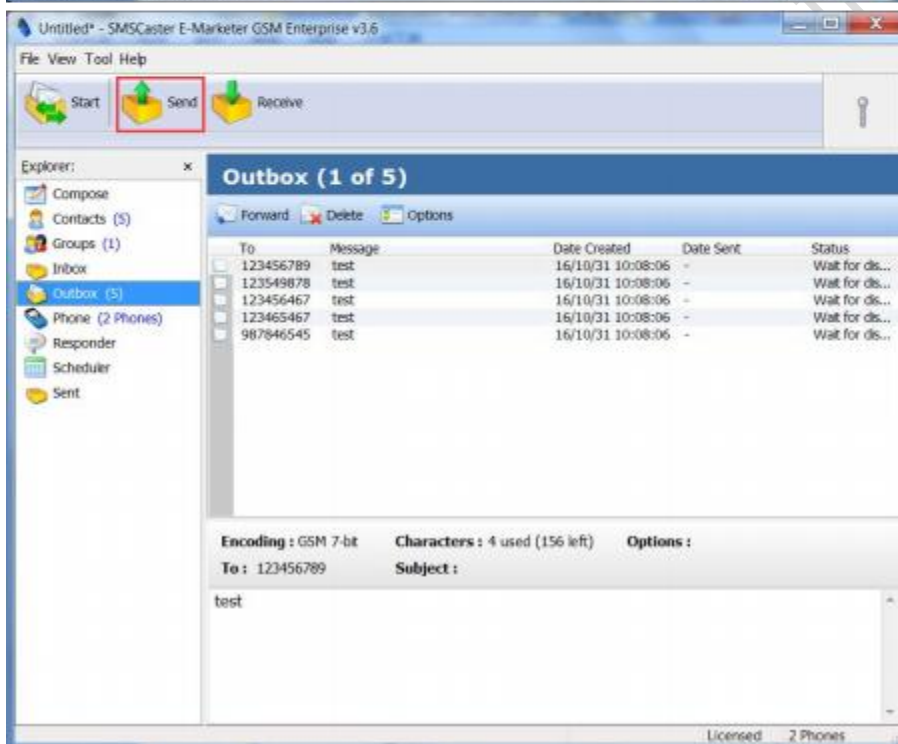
Untitled* - SMSCaster E-Marketer GSM Enterprise v3.6

File View Tool Help

Start Send Receive

Explorer: ×

Compose
Contacts (5)
Groups (1)
Inbox
Outbox (5)
Phone (2 Phones)
Responder
Scheduler
Sent

Outbox (1 of 5)

Forward Delete Options

| To | Message | Date Created | Date Sent | Status |
|---|---|---|---|---|
| 123456789 | test | 16/10/31 10:08:06 | - | Wait for dis... |
| 123549878 | test | 16/10/31 10:08:06 | - | Wait for dis... |
| 123456467 | test | 16/10/31 10:08:06 | - | Wait for dis... |
| 123465467 | test | 16/10/31 10:08:06 | - | Wait for dis... |
| 987846545 | test | 16/10/31 10:08:06 | - | Wait for dis... |

Encoding : GSM 7-bit Characters : 4 used (156 left) Options :

To : 123456789 Subject :

test

Licensed 2 Phones